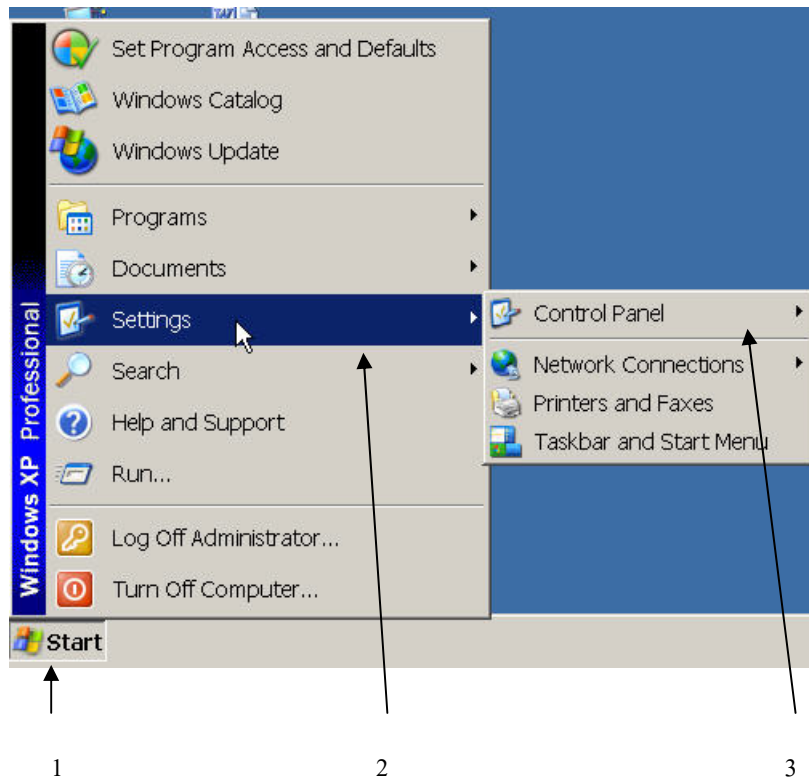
Windows XP Professional

Set Program Access and Defaults
Windows Catalog
Windows Update
Programs
Documents
Settings
Search
Help and Support
Run...
Log Off Administrator...
Turn Off Computer...

Control Panel
Network Connections
Printers and Faxes
Taskbar and Start Menu

Start

1
2
3